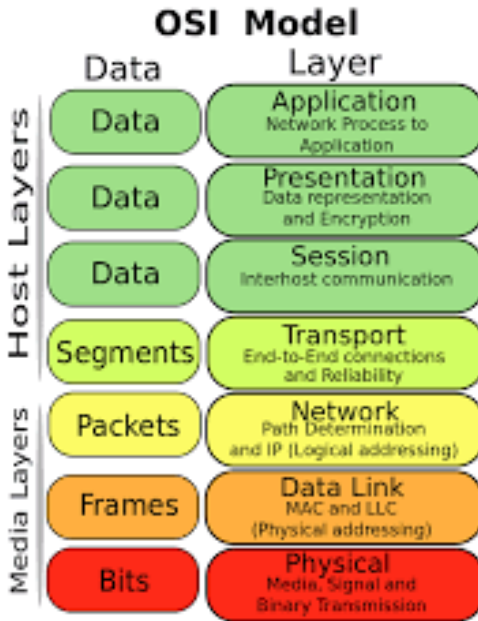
OSI Model

Data

Layer

Host Layers

Data

Application
Network Process to Application

Data

Presentation
Data representation and Encryption

Data

Session
Interhost communication

Segments

Transport
End-to-End connections and Reliability

Media Layers

Packets

Network
Path Determination and IP (Logical addressing)

Frames

Data Link
MAC and LLC (Physical addressing)

Bits

Physical
Media, Signal and Binary Transmission